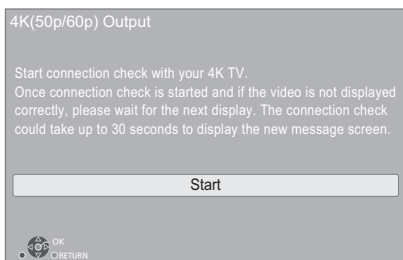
4K(50p/60p) Output

Start connection check with your 4K TV.
Once connection check is started and if the video is not displayed correctly, please wait for the next display. The connection check could take up to 30 seconds to display the new message screen.

Start

OK
RETURN